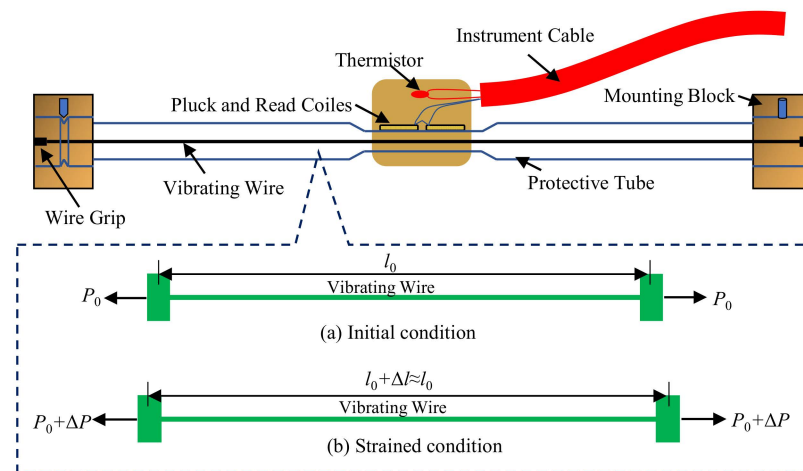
Instrument Cable

Thermistor

Pluck and Read Coiles

Mounting Block

Vibrating Wire

Protective Tube

Wire Grip

$l_0$

$P_0$

Vibrating Wire

$P_0$

(a) Initial condition

$l_0+\Delta l \approx l_0$

$P_0+\Delta P$

Vibrating Wire

$P_0+\Delta P$

(b) Strained condition